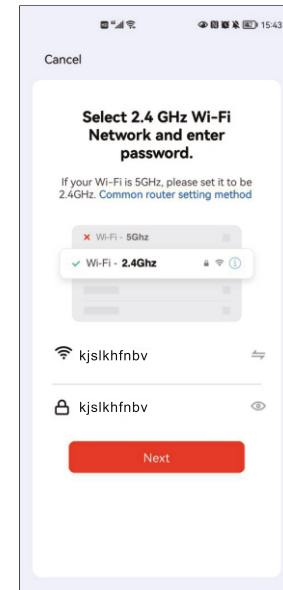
15:43

Cancel

Select 2.4 GHz Wi-Fi Network and enter password.

If your Wi-Fi is 5GHz, please set it to be 2.4GHz. Common router setting method

Wi-Fi - 5Ghz

Wi-Fi - 2.4Ghz

kjslkhfnbv

kjslkhfnbv

Next